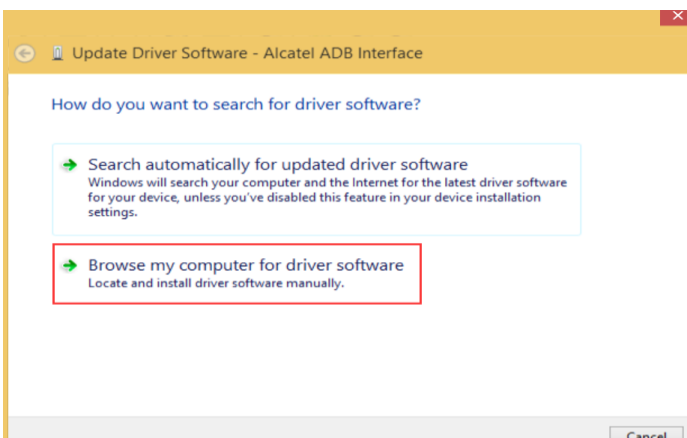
Update Driver Software - Alcatel ADB Interface

How do you want to search for driver software?

Search automatically for updated driver software
Windows will search your computer and the Internet for the latest driver software for your device, unless you've disabled this feature in your device installation settings.

Browse my computer for driver software
Locate and install driver software manually.

Cancel